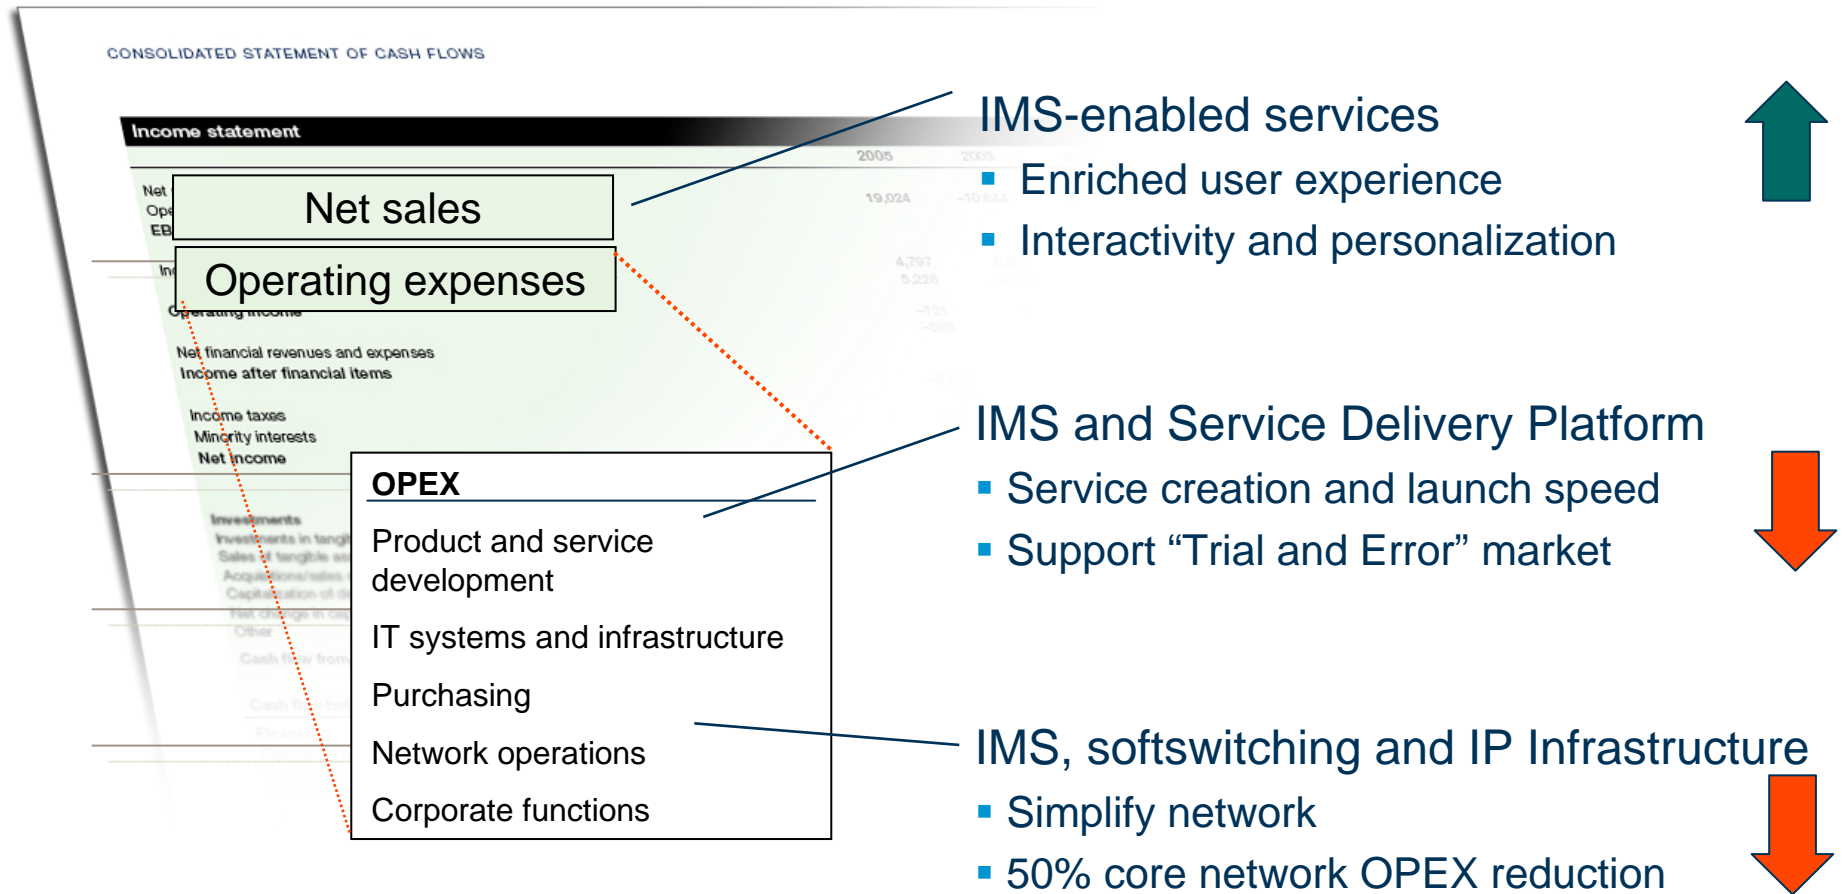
CONSOLIDATED STATEMENT OF CASH FLOWS

Income statement

2005

Net sales

Operating expenses

Operating income

Net financial revenues and expenses
Income after financial items

Income taxes
Minority interests
Net income

OPEX

Product and service development

IT systems and infrastructure

Purchasing

Network operations

Corporate functions

IMS-enabled services
▪ Enriched user experience
▪ Interactivity and personalization

IMS and Service Delivery Platform
▪ Service creation and launch speed
▪ Support “Trial and Error” market

IMS, softswitching and IP Infrastructure
▪ Simplify network
▪ 50% core network OPEX reduction